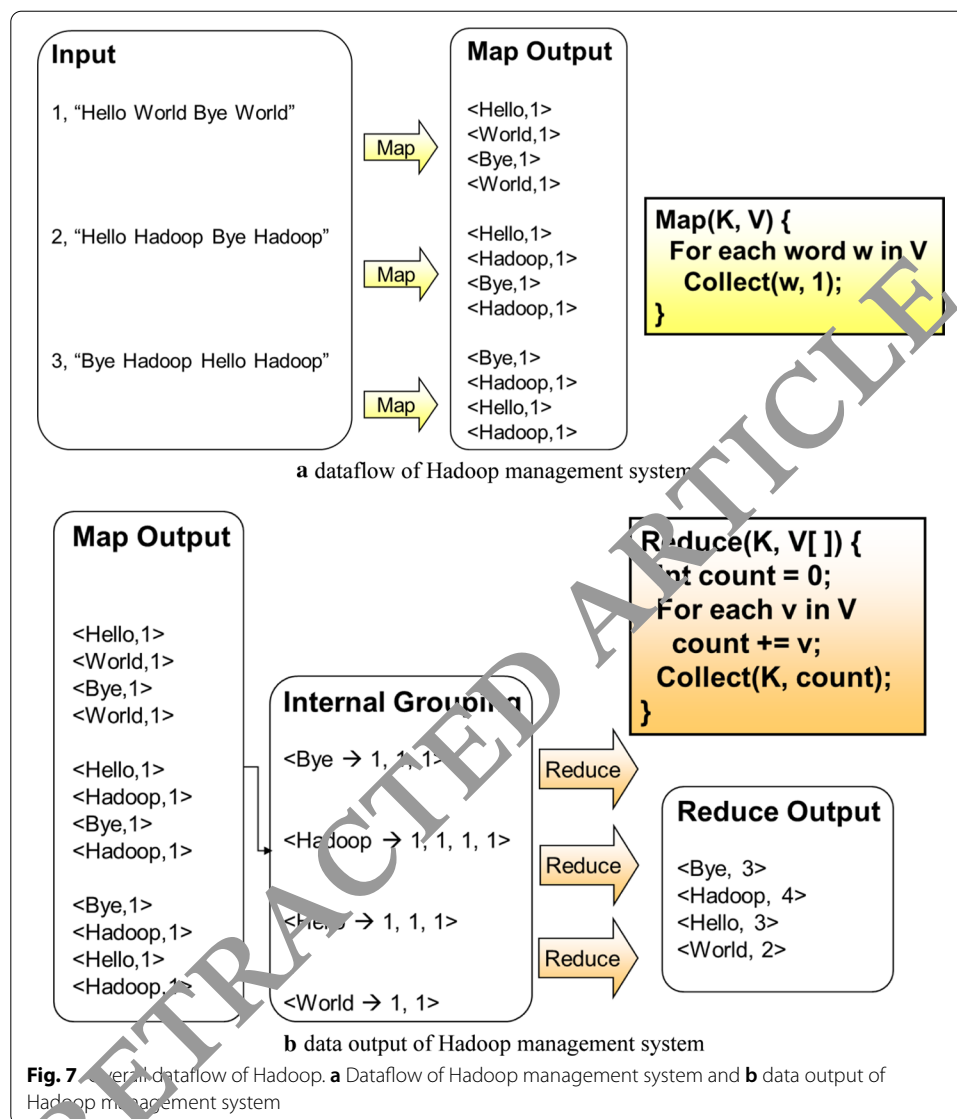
Input

1, "Hello World Bye World"

2, "Hello Hadoop Bye Hadoop"

3, "Bye Hadoop Hello Hadoop"

Map

Map

Map

Map Output

<Hello,1>
<World,1>
<Bye,1>
<World,1>

<Hello,1>
<Hadoop,1>
<Bye,1>
<Hadoop,1>

<Bye,1>
<Hadoop,1>
<Hello,1>
<Hadoop,1>

Map(K, V) {
For each word w in V
Collect(w, 1);
}

**a** dataflow of Hadoop management system

Map Output

<Hello,1>
<World,1>
<Bye,1>
<World,1>

<Hello,1>
<Hadoop,1>
<Bye,1>
<Hadoop,1>

<Bye,1>
<Hadoop,1>
<Hello,1>
<Hadoop,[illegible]>

Internal Grou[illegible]

<Bye → 1, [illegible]>

<Ha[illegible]oop → 1, 1, 1, 1>

<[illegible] → 1, 1, 1>

<World → 1, 1>

Reduce

Reduce

Reduce

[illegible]educe(K, V[ ]) {
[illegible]nt count = 0;
For each v in V
count += v;
Collect(K, count);
}

Reduce Output

<Bye, 3>
<Hadoop, 4>
<Hello, 3>
<World, 2>

**b** data output of Hadoop management system

**Fig. 7** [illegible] dataflow of Hadoop. **a** Dataflow of Hadoop management system and **b** data output of Had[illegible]op m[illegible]agement system

RETRACTED ARTICLE